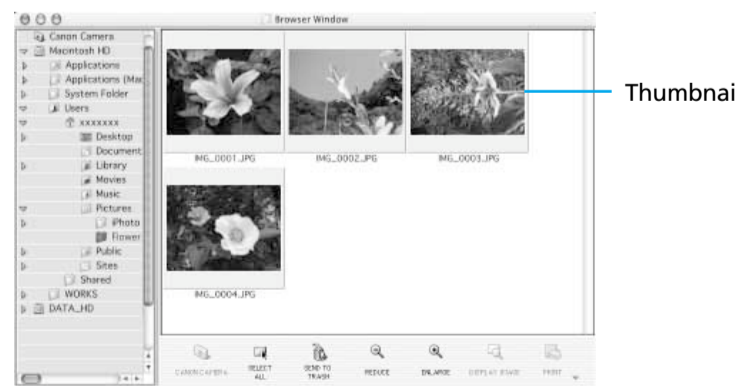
Browser Window

Canon Camera
Macintosh HD
Applications
Applications (Mac
System Folder
Users
xxxxxxx
Desktop
Document
Library
Movies
Music
Pictures
iPhoto
Flower
Public
Sites
Shared
WORKS
DATA_HD

IMG_0001.JPG
IMG_0002.JPG
IMG_0003.JPG
IMG_0004.JPG

Thumbnai

CAMERA/CAMERA
SELECT ALL
SEND TO TRASH
REDUCE
ENLARGE
DISPLAY IMAGE
PRINT